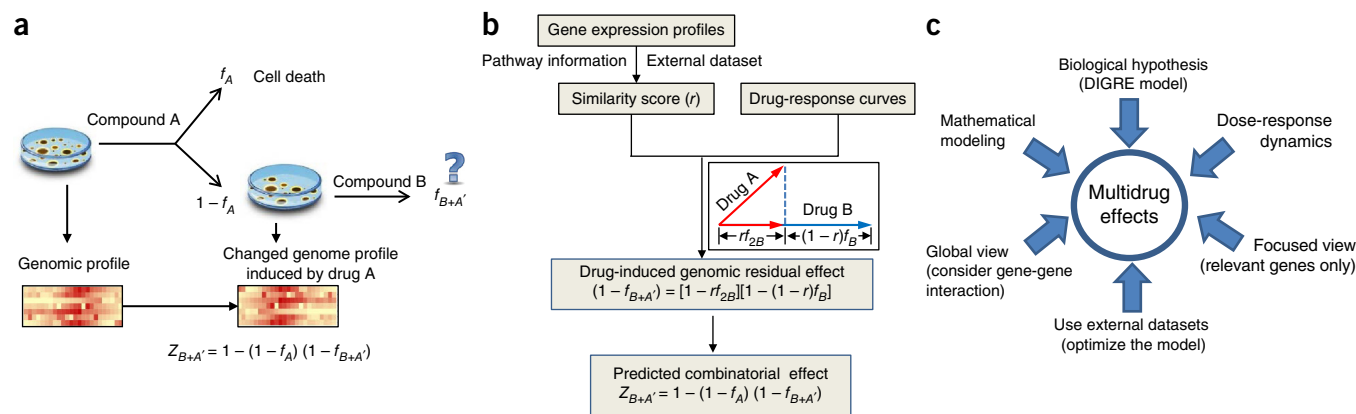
a

Compound A

$f_A$ Cell death

$1 - f_A$

Compound B $f_{B+A'}$

?

Genomic profile

Changed genome profile induced by drug A

$Z_{B+A'} = 1 - (1 - f_A)(1 - f_{B+A'})$

b

Gene expression profiles

Pathway information

External dataset

Similarity score ($r$)

Drug-response curves

Drug A

Drug B

$rf_{2B}$

$(1 - r)f_B$

Drug-induced genomic residual effect
$(1 - f_{B+A'}) = [1 - rf_{2B}][1 - (1 - r)f_B]$

Predicted combinatorial effect
$Z_{B+A'} = 1 - (1 - f_A)(1 - f_{B+A'})$

c

Biological hypothesis (DIGRE model)

Mathematical modeling

Dose-response dynamics

Multidrug effects

Global view (consider gene-gene interaction)

Focused view (relevant genes only)

Use external datasets (optimize the model)